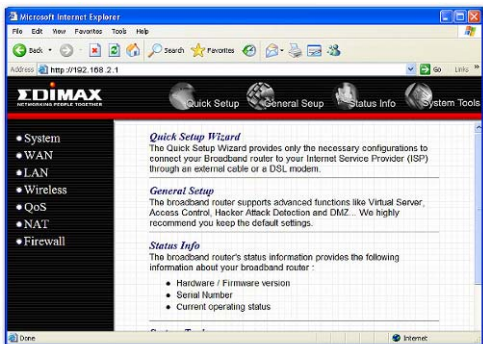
Microsoft Internet Explorer

File Edit View Favorites Tools Help

Back Search Favorites

Address http://192.168.2.1

Go Links »

EDIMAX
NETWORKING PEOPLE TOGETHER

Quick Setup General Seup Status Info System Tools

• System
• WAN
• LAN
• Wireless
• QoS
• NAT
• Firewall

Quick Setup Wizard
The Quick Setup Wizard provides only the necessary configurations to connect your Broadband router to your Internet Service Provider (ISP) through an external cable or a DSL modem.

General Setup
The broadband router supports advanced functions like Virtual Server, Access Control, Hacker Attack Detection and DMZ... We highly recommend you keep the default settings.

Status Info
The broadband router's status information provides the following information about your broadband router :

• Hardware / Firmware version
• Serial Number
• Current operating status

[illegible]

Done

Internet